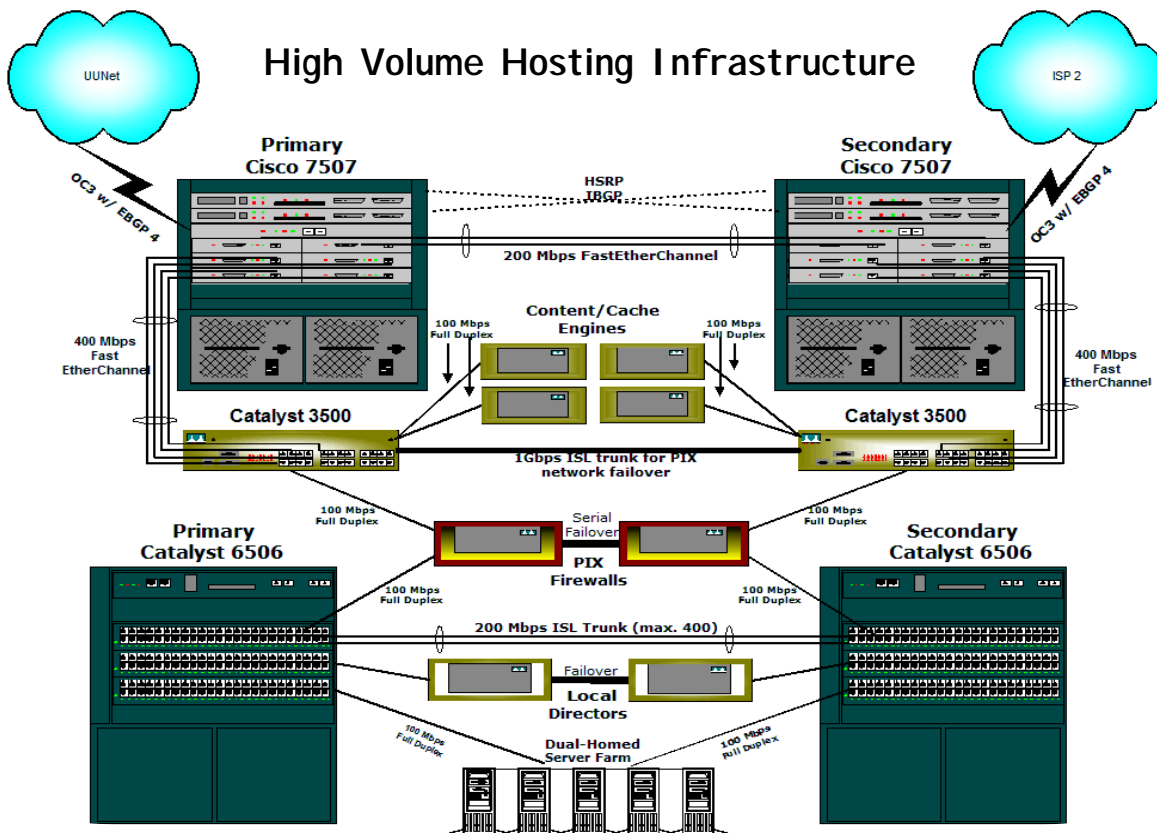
UUNet

High Volume Hosting Infrastructure

ISP 2

Primary Cisco 7507

Secondary Cisco 7507

OC3 w/ EBGP 4

OC3 w/ EBGP 4

HSRP IBGP

200 Mbps FastEtherChannel

Content/Cache Engines

100 Mbps Full Duplex

100 Mbps Full Duplex

400 Mbps Fast EtherChannel

400 Mbps Fast EtherChannel

Catalyst 3500

Catalyst 3500

1Gbps ISL trunk for PIX network failover

100 Mbps Full Duplex

100 Mbps Full Duplex

Serial Failover

PIX Firewalls

Primary Catalyst 6506

Secondary Catalyst 6506

100 Mbps Full Duplex

100 Mbps Full Duplex

200 Mbps ISL Trunk (max. 400)

Failover

Local Directors

100 Mbps Full Duplex

100 Mbps Full Duplex

Dual-Homed Server Farm